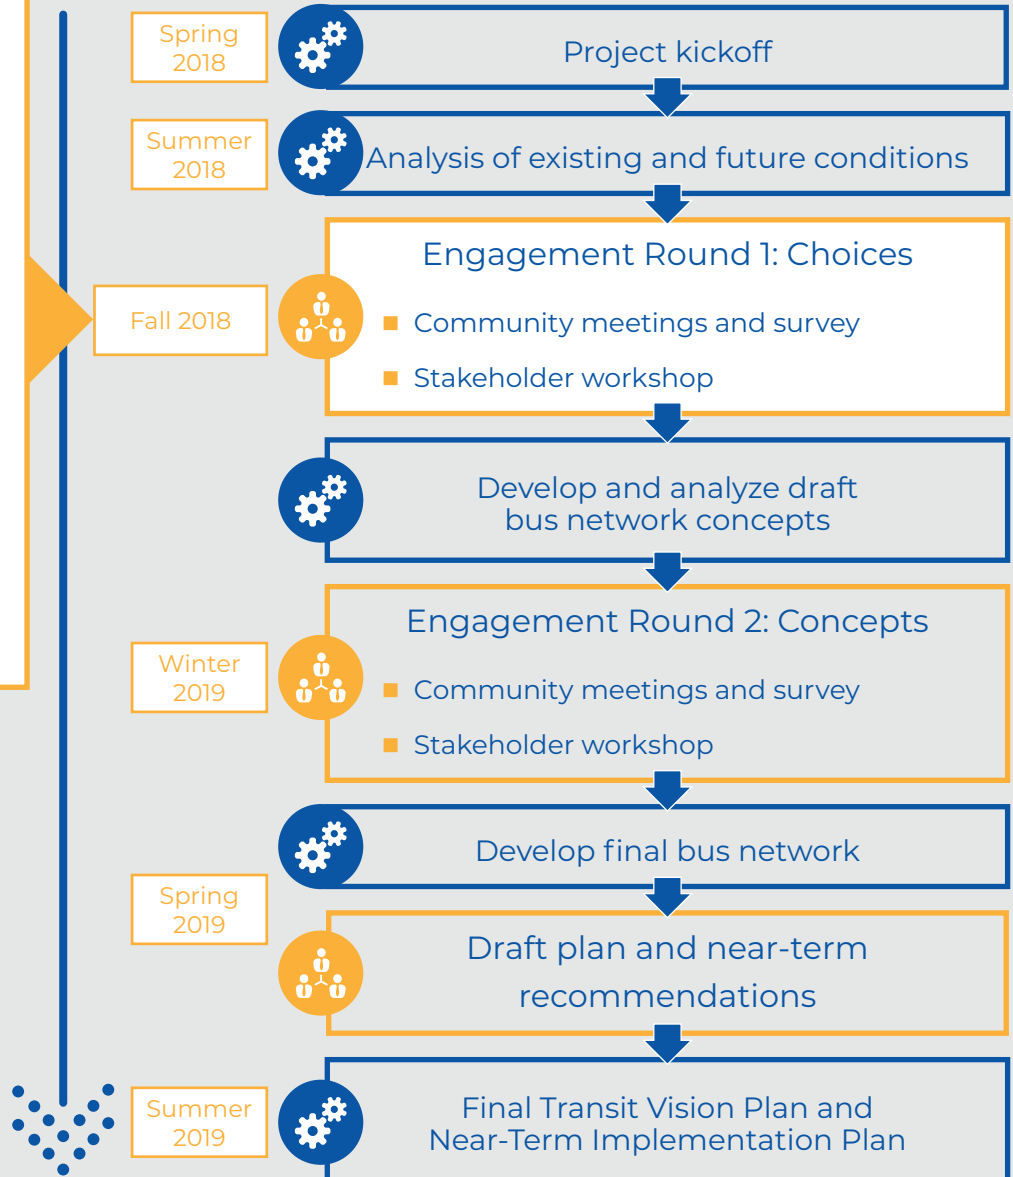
Spring 2018

Project kickoff

Summer 2018

Analysis of existing and future conditions

Fall 2018

Engagement Round 1: Choices

Community meetings and survey

Stakeholder workshop

Develop and analyze draft bus network concepts

Winter 2019

Engagement Round 2: Concepts

Community meetings and survey

Stakeholder workshop

Develop final bus network

Spring 2019

Draft plan and near-term recommendations

Summer 2019

Final Transit Vision Plan and Near-Term Implementation Plan